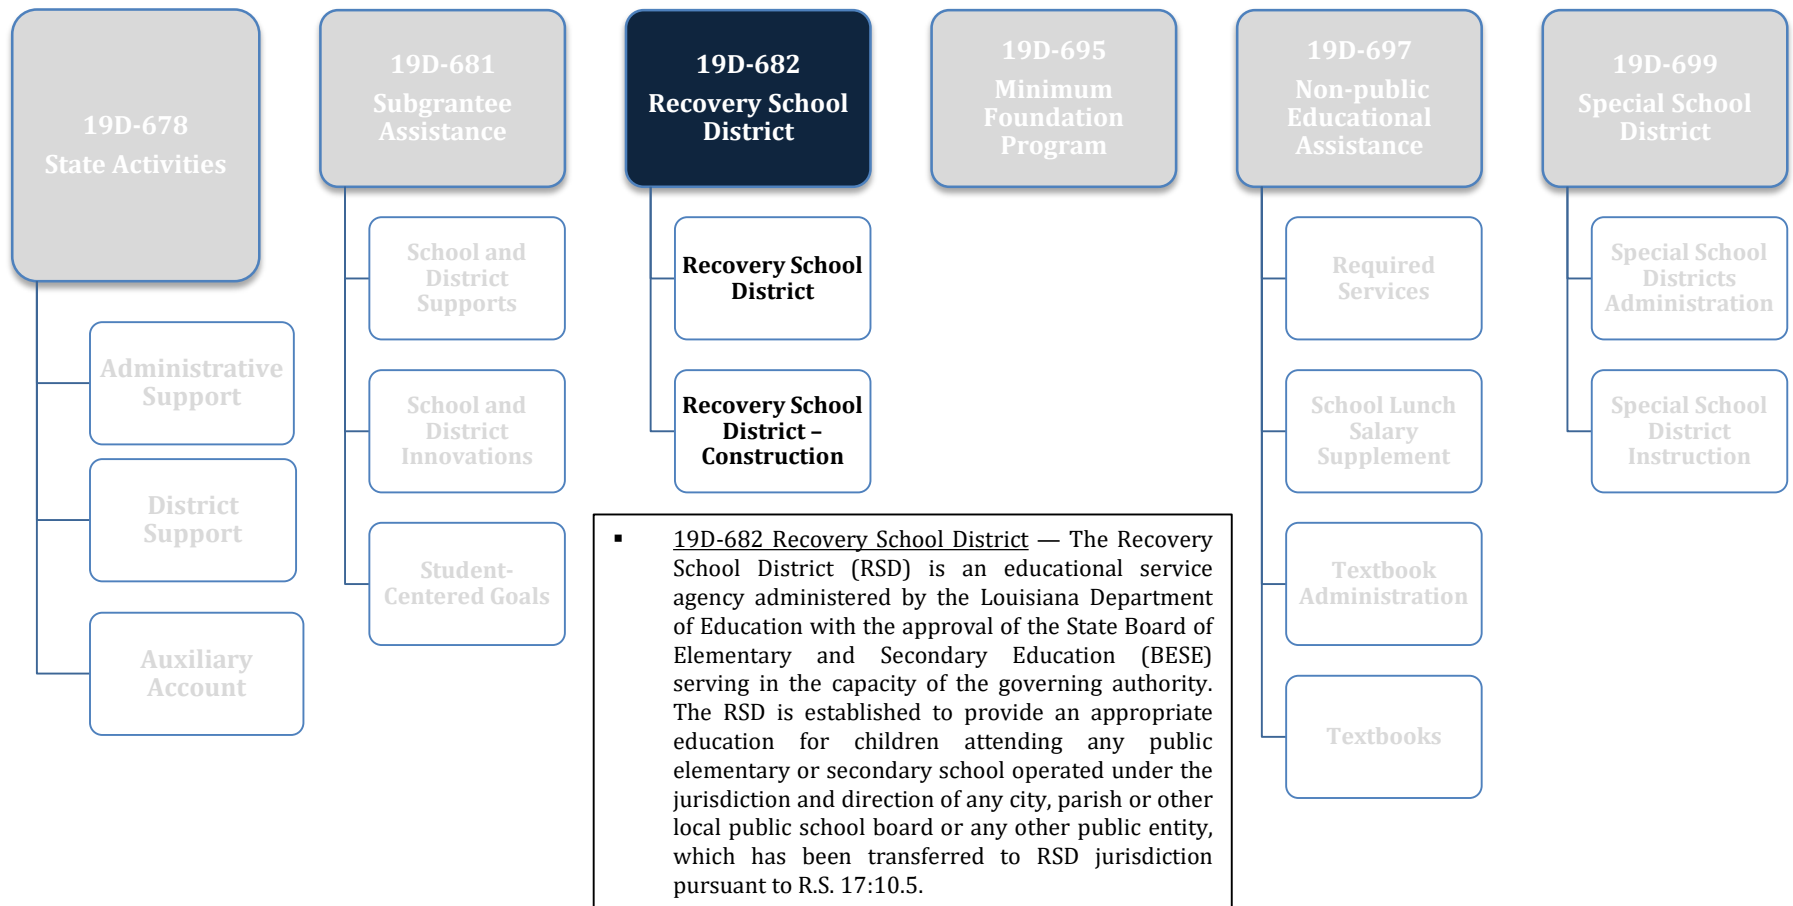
19D-678
State Activities

Administrative Support

District Support

Auxiliary Account

19D-681
Subgrantee Assistance

School and District Supports

School and District Innovations

Student-Centered Goals

19D-682
Recovery School District

Recovery School District

Recovery School District – Construction

19D-695
Minimum Foundation Program

19D-697
Non-public Educational Assistance

Required Services

School Lunch Salary Supplement

Textbook Administration

Textbooks

19D-699
Special School District

Special School Districts Administration

Special School District Instruction

▪ 19D-682 Recovery School District — The Recovery School District (RSD) is an educational service agency administered by the Louisiana Department of Education with the approval of the State Board of Elementary and Secondary Education (BESE) serving in the capacity of the governing authority. The RSD is established to provide an appropriate education for children attending any public elementary or secondary school operated under the jurisdiction and direction of any city, parish or other local public school board or any other public entity, which has been transferred to RSD jurisdiction pursuant to R.S. 17:10.5.